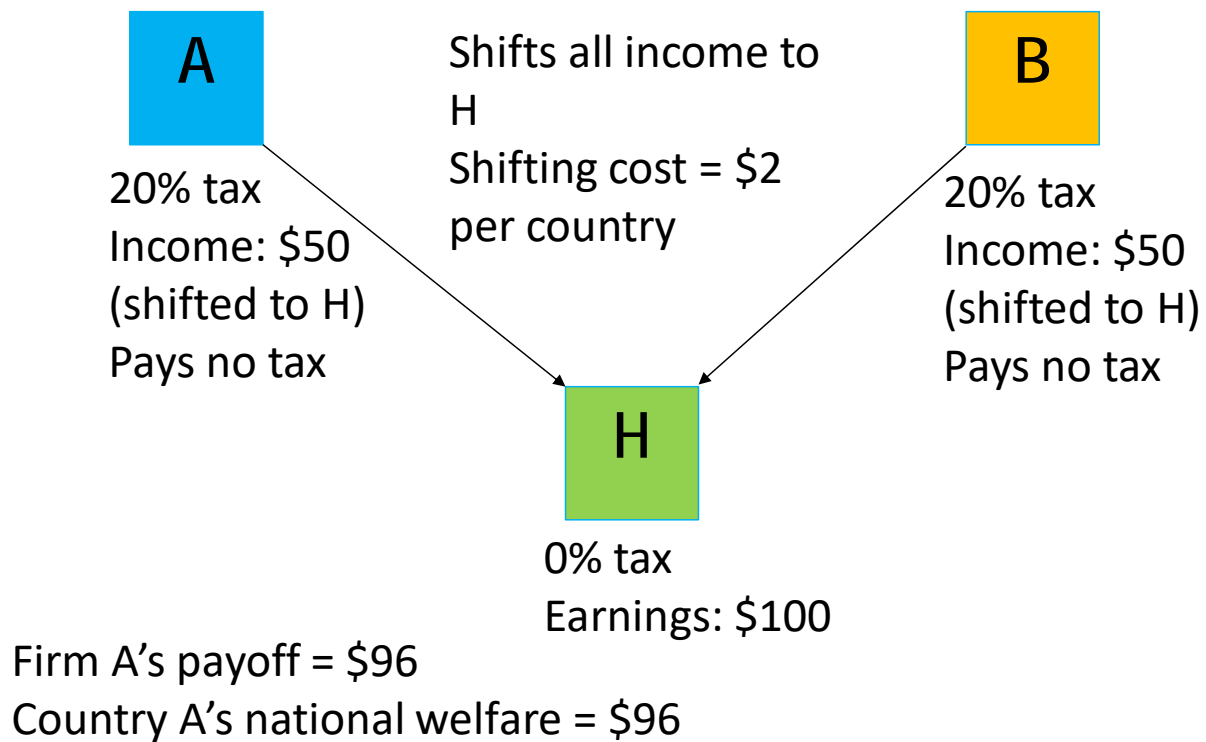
A

Shifts all income to H
Shifting cost = \$2 per country

B

20% tax
Income: \$50
(shifted to H)
Pays no tax

20% tax
Income: \$50
(shifted to H)
Pays no tax

H

0% tax
Earnings: \$100

Firm A’s payoff = \$96
Country A’s national welfare = \$96